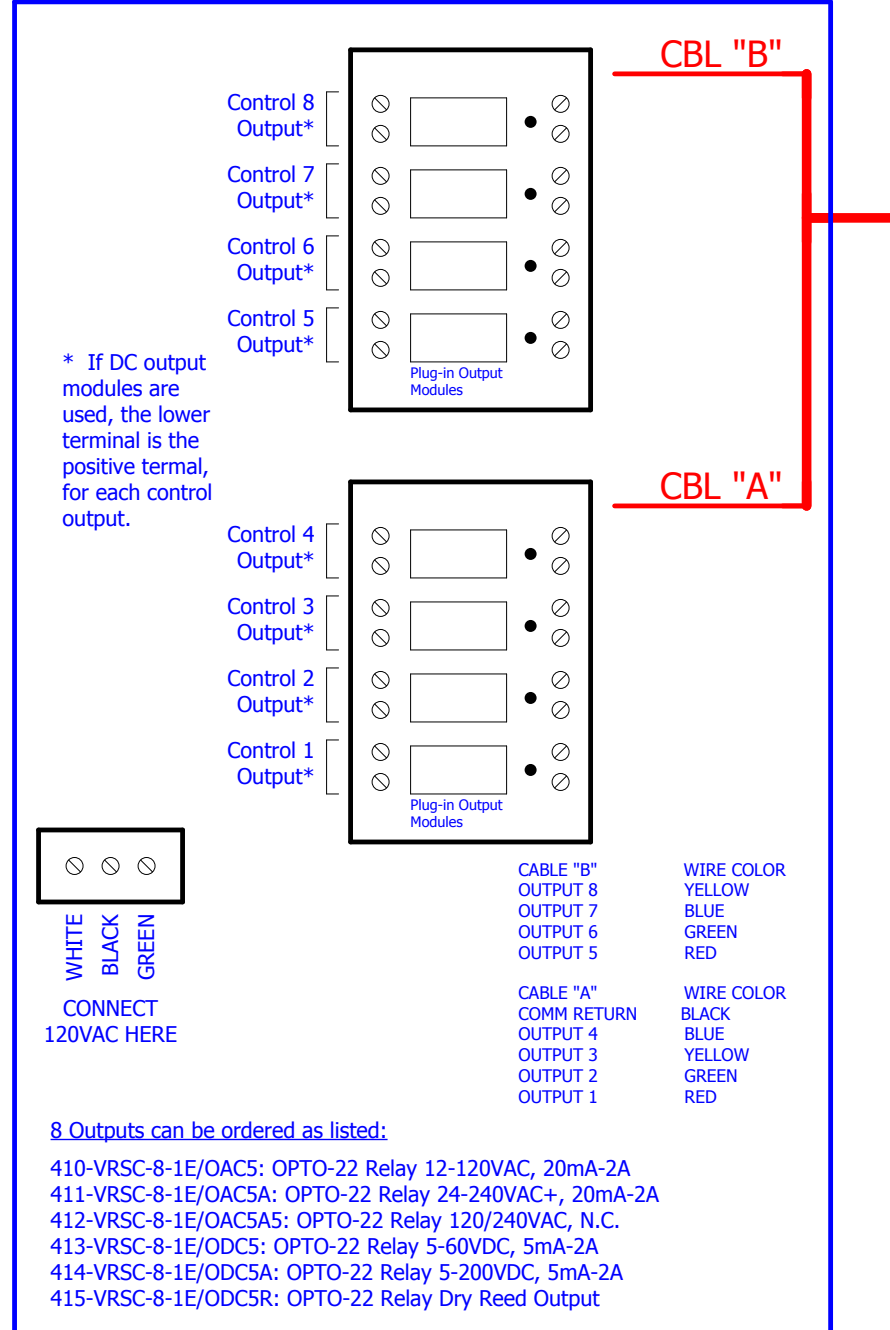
CBL "B"

Control 8 Output*

Control 7 Output*

Control 6 Output*

Control 5 Output*

Plug-in Output Modules

* If DC output modules are used, the lower terminal is the positive termal, for each control output.

CBL "A"

Control 4 Output*

Control 3 Output*

Control 2 Output*

Control 1 Output*

Plug-in Output Modules

WHITE BLACK GREEN

CONNECT 120VAC HERE

| CABLE "B" | WIRE COLOR |
|---|---|
| OUTPUT 8 | YELLOW |
| OUTPUT 7 | BLUE |
| OUTPUT 6 | GREEN |
| OUTPUT 5 | RED |

| CABLE "A" | WIRE COLOR |
|---|---|
| COMM RETURN | BLACK |
| OUTPUT 4 | BLUE |
| OUTPUT 3 | YELLOW |
| OUTPUT 2 | GREEN |
| OUTPUT 1 | RED |

8 Outputs can be ordered as listed:

410-VRSC-8-1E/OAC5: OPTO-22 Relay 12-120VAC, 20mA-2A
411-VRSC-8-1E/OAC5A: OPTO-22 Relay 24-240VAC+, 20mA-2A
412-VRSC-8-1E/OAC5A5: OPTO-22 Relay 120/240VAC, N.C.
413-VRSC-8-1E/ODC5: OPTO-22 Relay 5-60VDC, 5mA-2A
414-VRSC-8-1E/ODC5A: OPTO-22 Relay 5-200VDC, 5mA-2A
415-VRSC-8-1E/ODC5R: OPTO-22 Relay Dry Reed Output